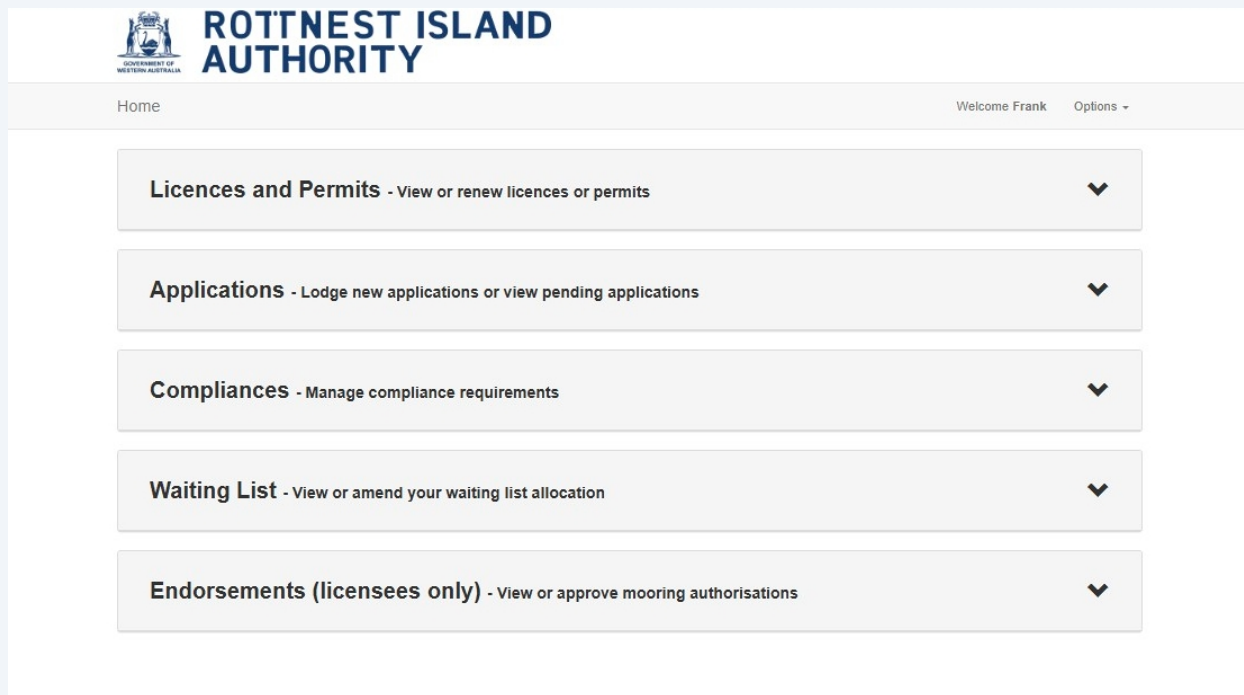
GOVERNMENT OF WESTERN AUSTRALIA

ROTTNEST ISLAND AUTHORITY

Home

Welcome Frank

Options

Licences and Permits - View or renew licences or permits

Applications - Lodge new applications or view pending applications

Compliances - Manage compliance requirements

Waiting List - View or amend your waiting list allocation

Endorsements (licensees only) - View or approve mooring authorisations